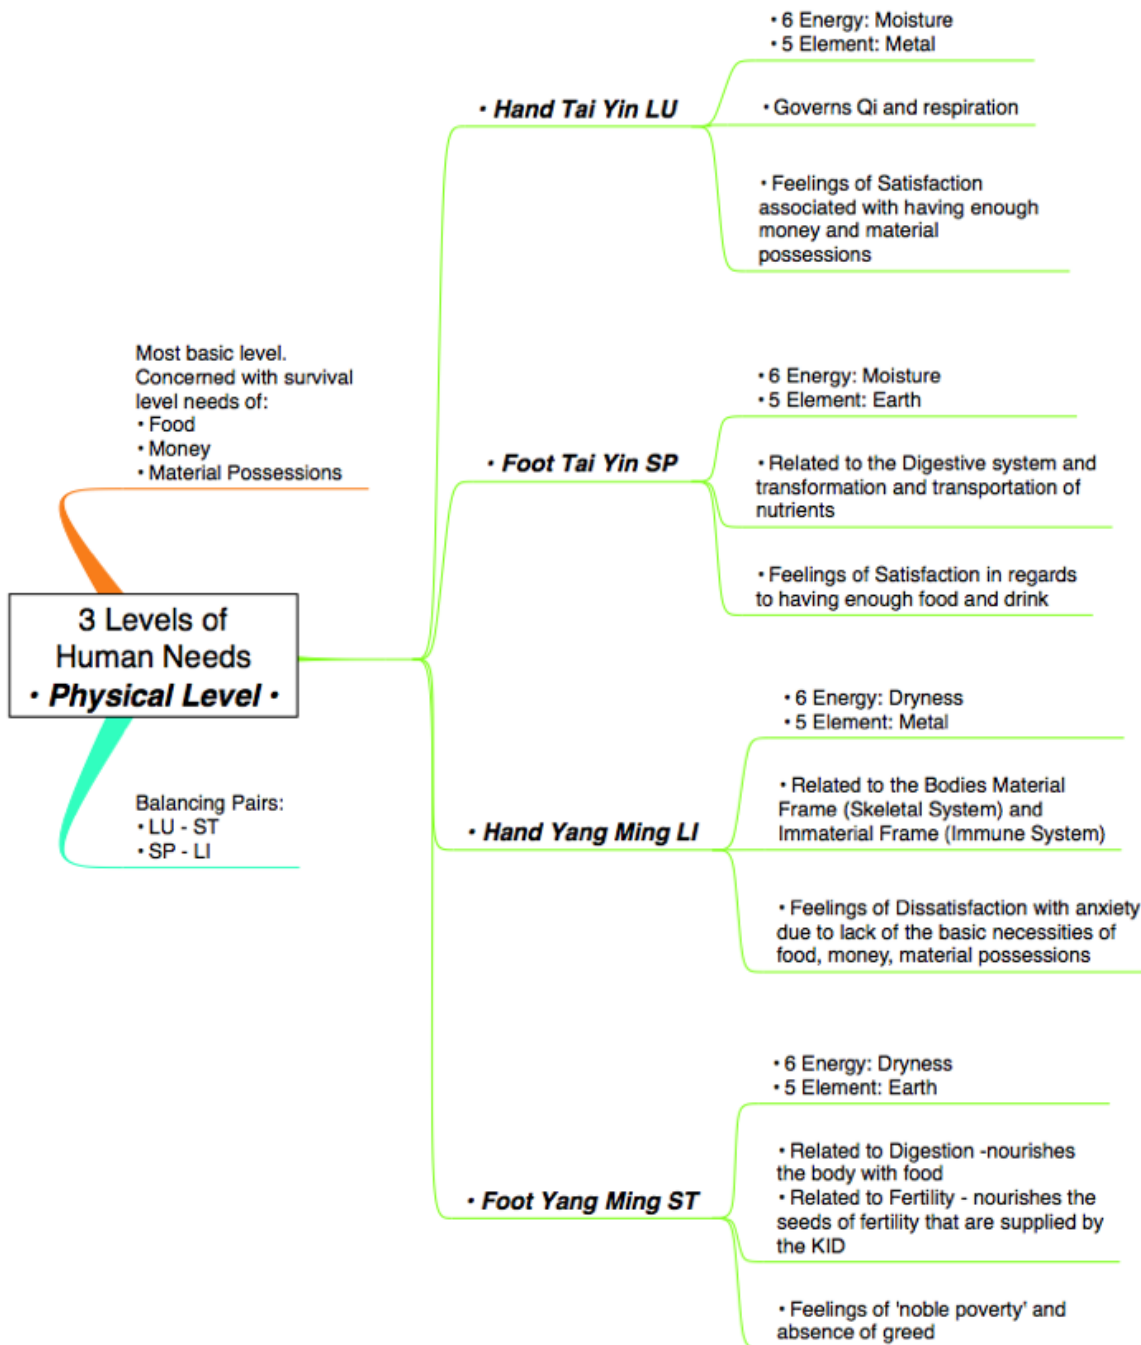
3 Levels of Human Needs
• Physical Level •

Most basic level.
Concerned with survival level needs of:
• Food
• Money
• Material Possessions

Balancing Pairs:
• LU - ST
• SP - LI

• Hand Tai Yin LU

• 6 Energy: Moisture
• 5 Element: Metal

• Governs Qi and respiration

• Feelings of Satisfaction associated with having enough money and material possessions

• Foot Tai Yin SP

• 6 Energy: Moisture
• 5 Element: Earth

• Related to the Digestive system and transformation and transportation of nutrients

• Feelings of Satisfaction in regards to having enough food and drink

• Hand Yang Ming LI

• 6 Energy: Dryness
• 5 Element: Metal

• Related to the Bodies Material Frame (Skeletal System) and Immaterial Frame (Immune System)

• Feelings of Dissatisfaction with anxiety due to lack of the basic necessities of food, money, material possessions

• Foot Yang Ming ST

• 6 Energy: Dryness
• 5 Element: Earth

• Related to Digestion -nourishes the body with food
• Related to Fertility - nourishes the seeds of fertility that are supplied by the KID

• Feelings of 'noble poverty' and absence of greed